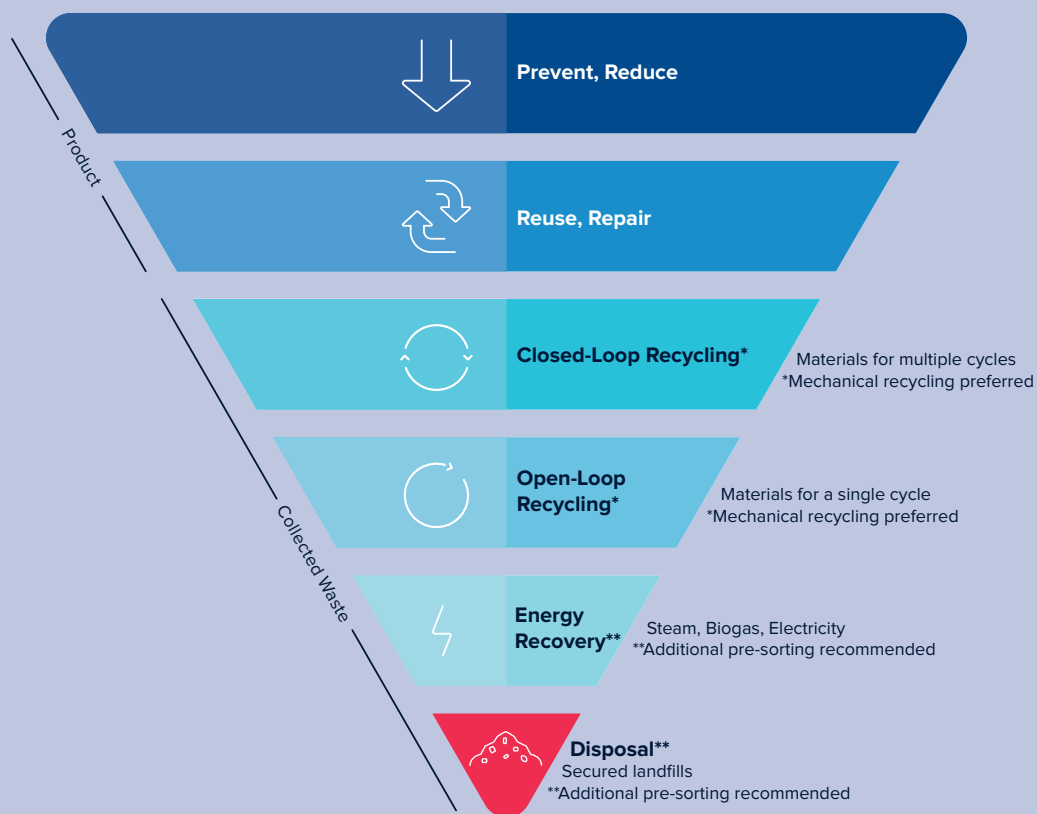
Product

Prevent, Reduce

Reuse, Repair

Collected Waste

Closed-Loop Recycling*

Materials for multiple cycles
*Mechanical recycling preferred

Open-Loop Recycling*

Materials for a single cycle
*Mechanical recycling preferred

Energy Recovery**

Steam, Biogas, Electricity
**Additional pre-sorting recommended

Disposal**
Secured landfills
**Additional pre-sorting recommended